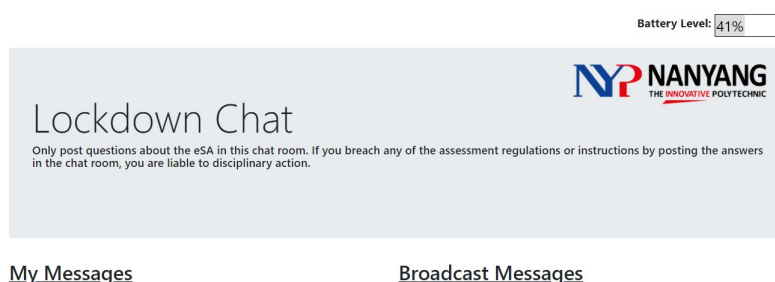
Battery Level: 41%

NYP NANYANG
THE INNOVATIVE POLYTECHNIC

Lockdown Chat

Only post questions about the eSA in this chat room. If you breach any of the assessment regulations or instructions by posting the answers in the chat room, you are liable to disciplinary action.

My Messages

Broadcast Messages